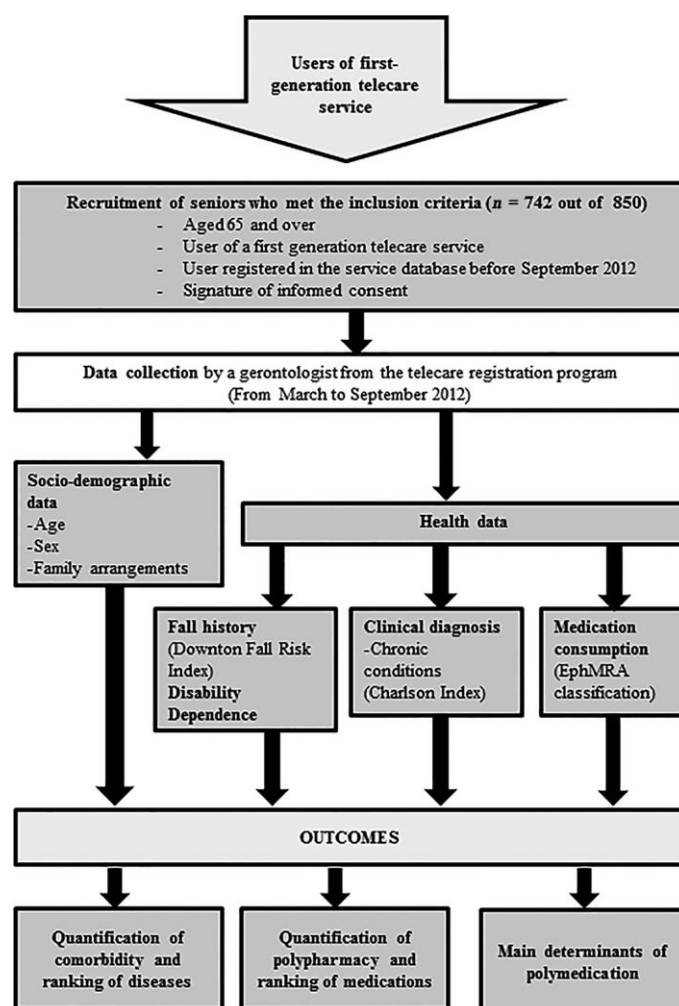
Users of first-generation telecare service

Recruitment of seniors who met the inclusion criteria ($n$ = 742 out of 850)
- Aged 65 and over
- User of a first generation telecare service
- User registered in the service database before September 2012
- Signature of informed consent

Data collection by a gerontologist from the telecare registration program (From March to September 2012)

Socio-demographic data
-Age
-Sex
-Family arrangements

Health data

Fall history (Downton Fall Risk Index)
Disability
Dependence

Clinical diagnosis
-Chronic conditions (Charlson Index)

Medication consumption (EphMRA classification)

OUTCOMES

Quantification of comorbidity and ranking of diseases

Quantification of polypharmacy and ranking of medications

Main determinants of polymedication